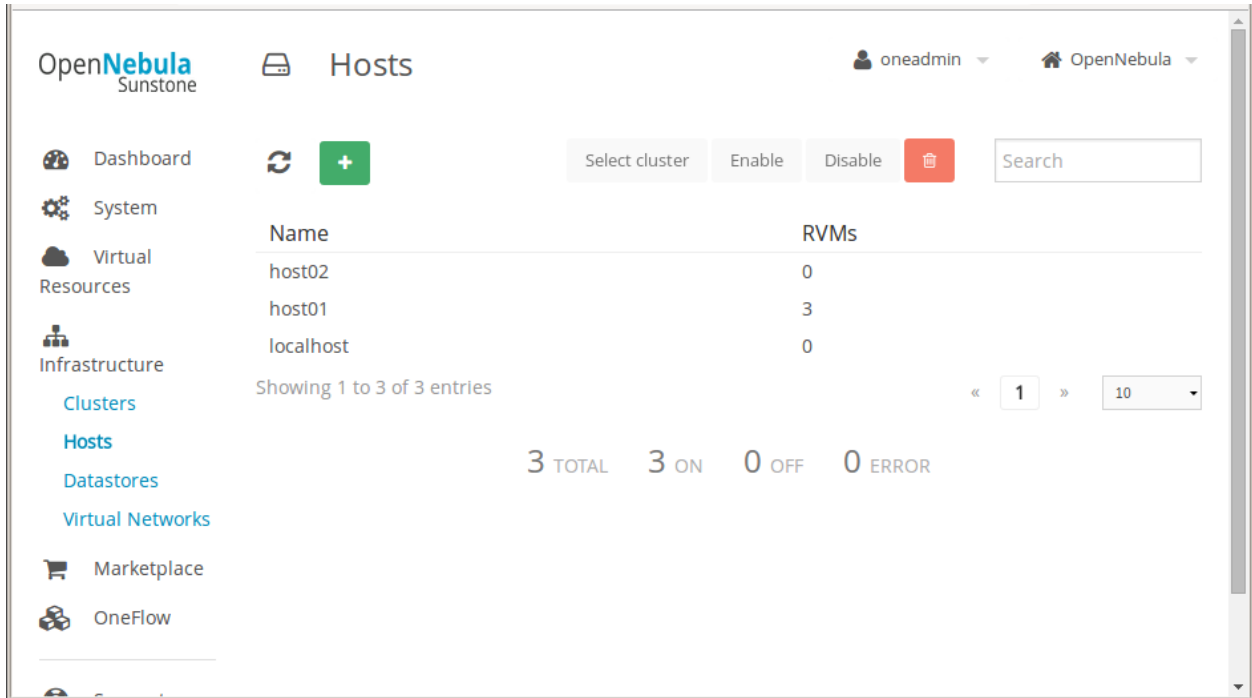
OpenNebula Sunstone

Hosts

oneadmin

OpenNebula

Dashboard

System

Virtual Resources

Infrastructure

Clusters

Hosts

Datastores

Virtual Networks

Marketplace

OneFlow

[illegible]

+

Select cluster

Enable

Disable

Search

| Name | RVMs |
|---|---|
| host02 | 0 |
| host01 | 3 |
| localhost | 0 |

Showing 1 to 3 of 3 entries

« 1 » 10

3 TOTAL 3 ON 0 OFF 0 ERROR